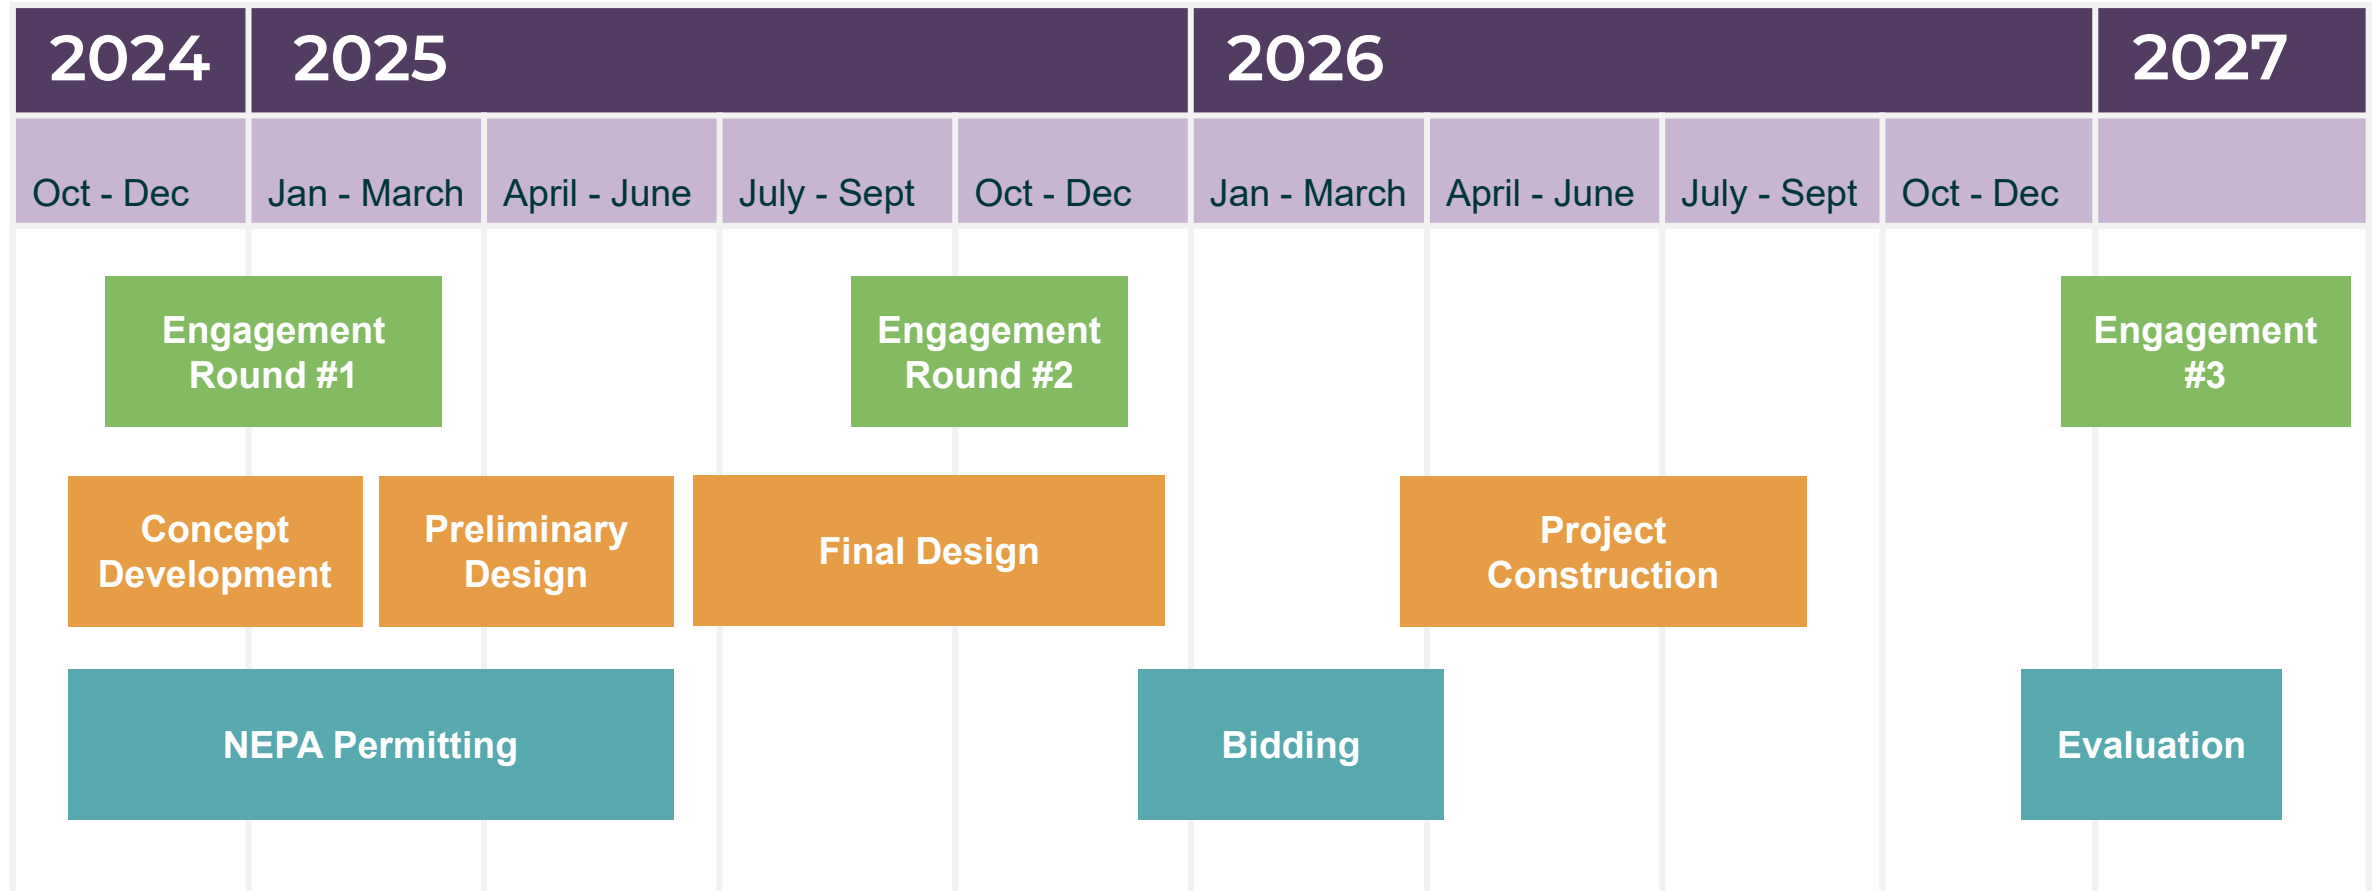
| 2024 | 2025 | | | | 2026 | | | | 2027 |
|---|---|---|---|---|---|---|---|---|---|
| Oct - Dec | Jan - March | April - June | July - Sept | Oct - Dec | Jan - March | April - June | July - Sept | Oct - Dec | |

Engagement Round #1

Engagement Round #2

Engagement #3

Concept Development

Preliminary Design

Final Design

Project Construction

NEPA Permitting

Bidding

Evaluation